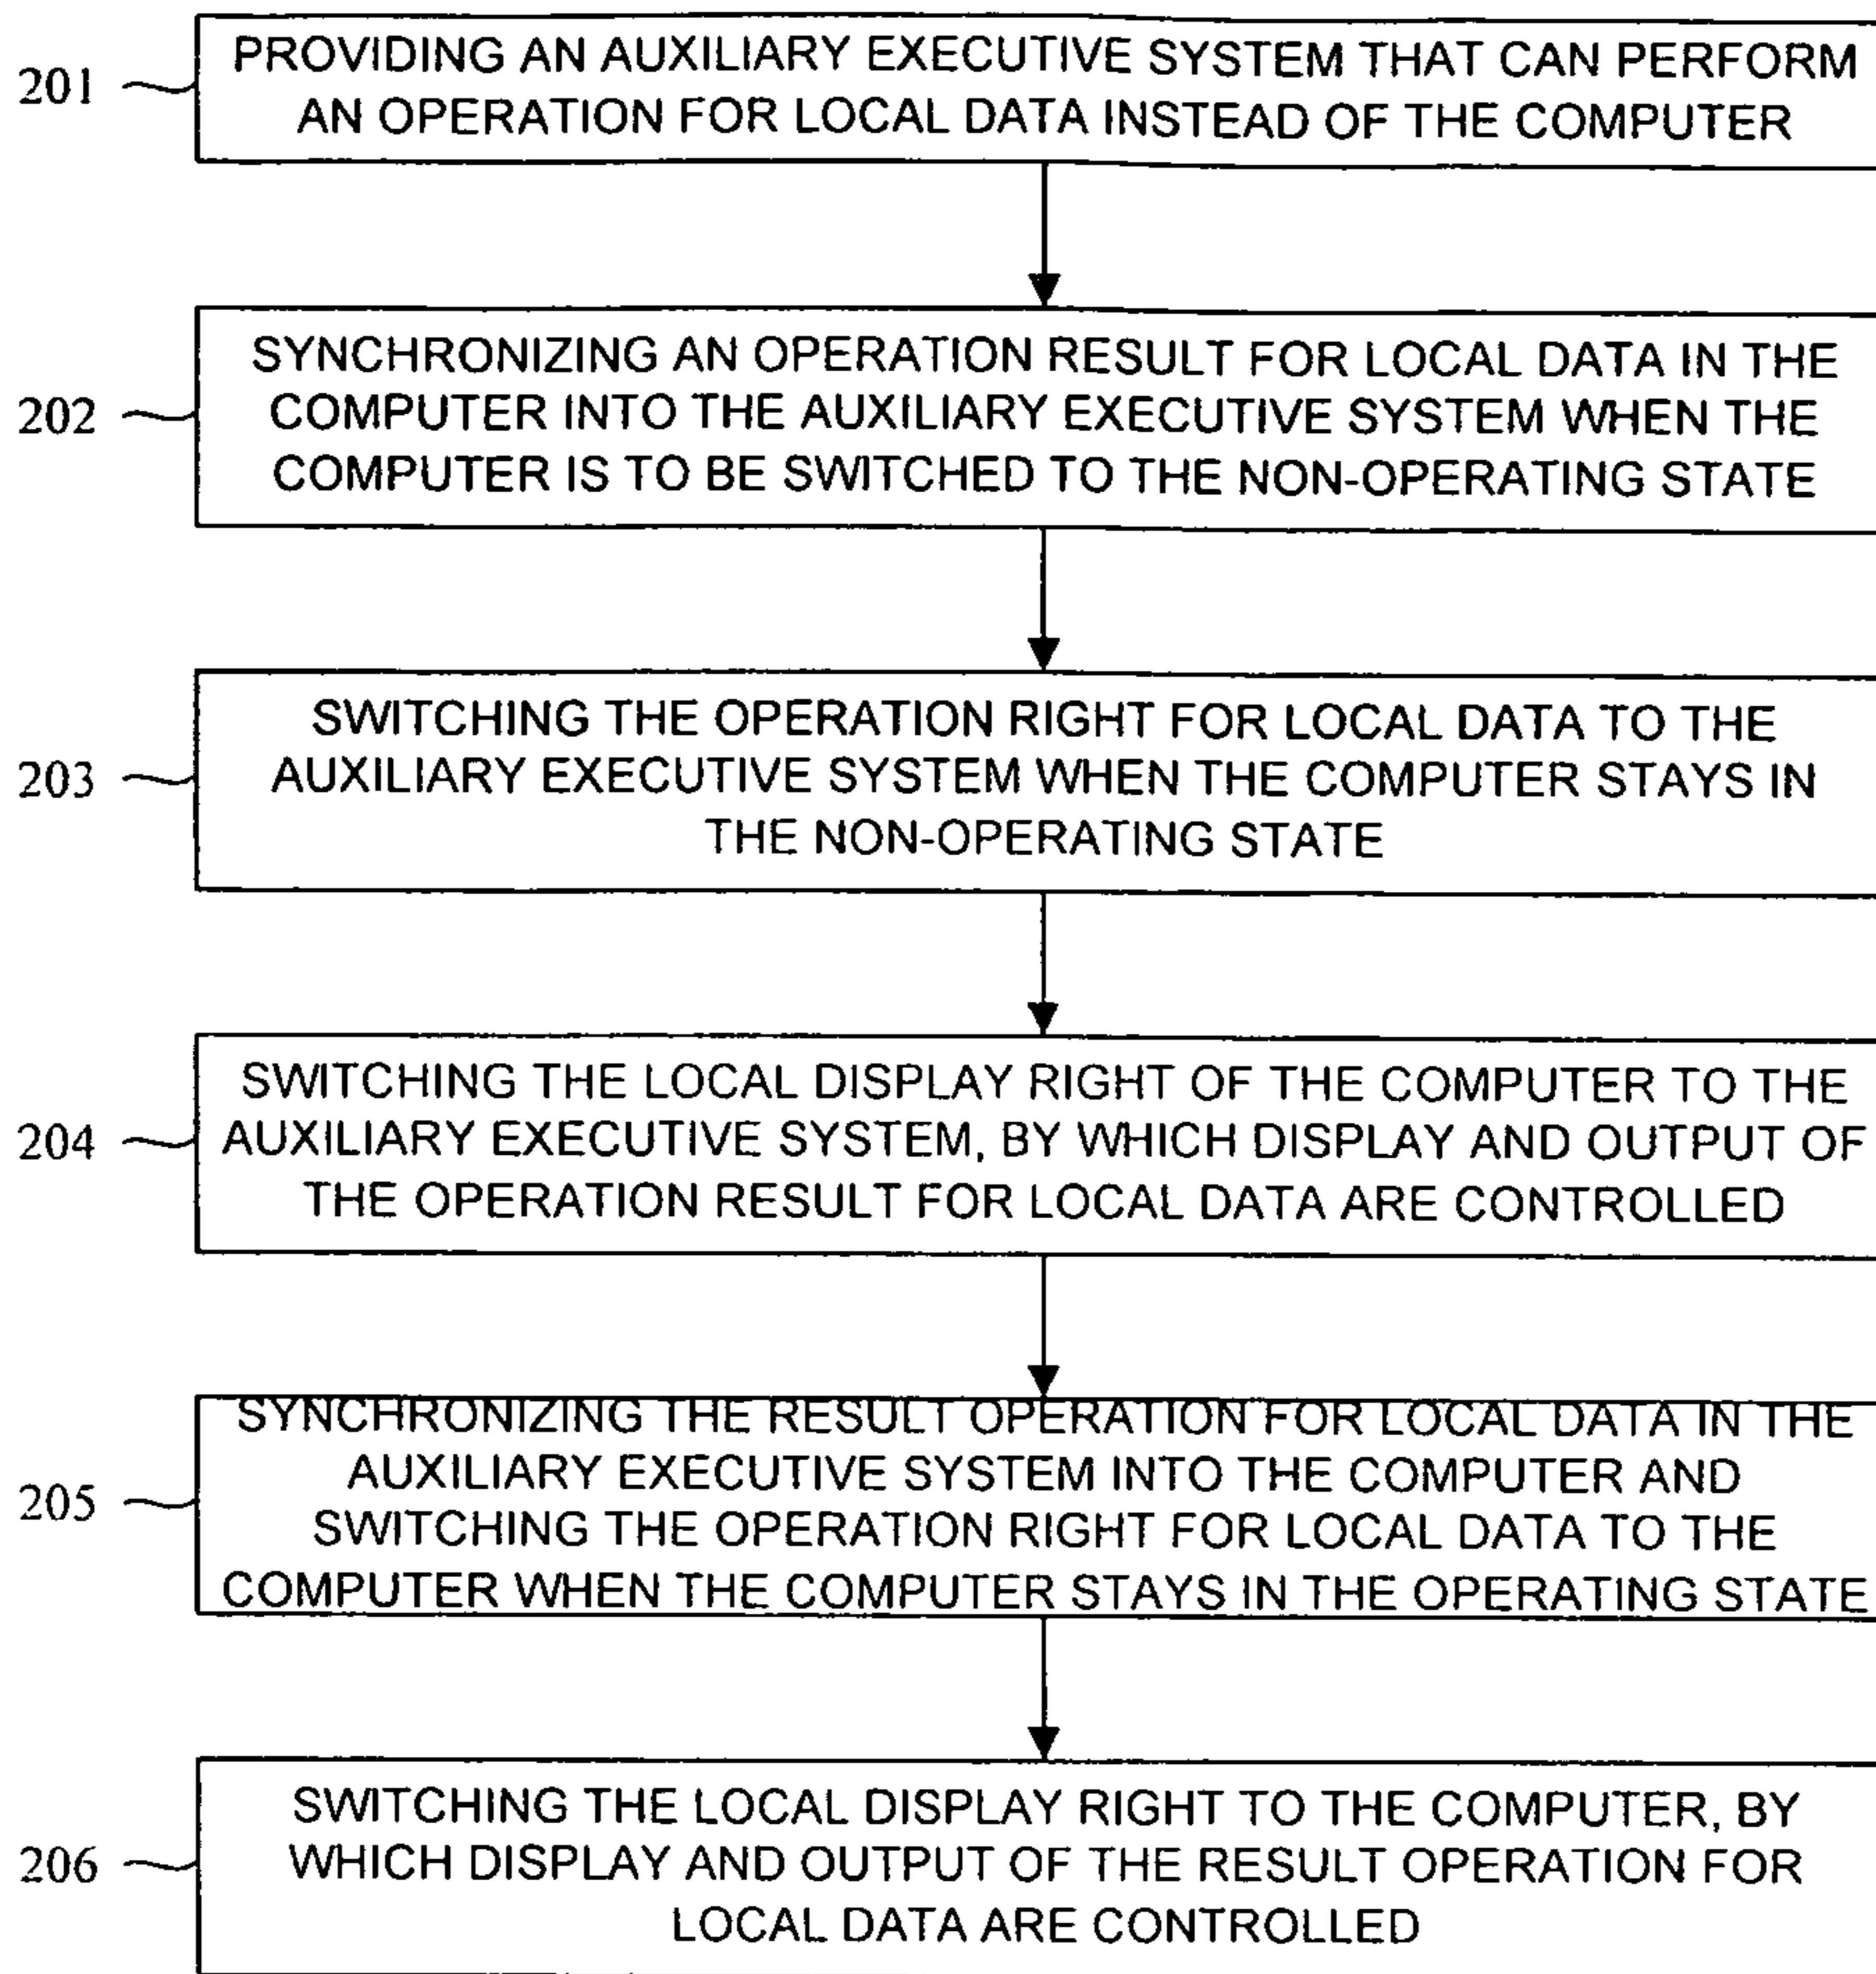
201

PROVIDING AN AUXILIARY EXECUTIVE SYSTEM THAT CAN PERFORM AN OPERATION FOR LOCAL DATA INSTEAD OF THE COMPUTER

202

SYNCHRONIZING AN OPERATION RESULT FOR LOCAL DATA IN THE COMPUTER INTO THE AUXILIARY EXECUTIVE SYSTEM WHEN THE COMPUTER IS TO BE SWITCHED TO THE NON-OPERATING STATE

203

SWITCHING THE OPERATION RIGHT FOR LOCAL DATA TO THE AUXILIARY EXECUTIVE SYSTEM WHEN THE COMPUTER STAYS IN THE NON-OPERATING STATE

204

SWITCHING THE LOCAL DISPLAY RIGHT OF THE COMPUTER TO THE AUXILIARY EXECUTIVE SYSTEM, BY WHICH DISPLAY AND OUTPUT OF THE OPERATION RESULT FOR LOCAL DATA ARE CONTROLLED

205

SYNCHRONIZING THE RESULT OPERATION FOR LOCAL DATA IN THE AUXILIARY EXECUTIVE SYSTEM INTO THE COMPUTER AND SWITCHING THE OPERATION RIGHT FOR LOCAL DATA TO THE COMPUTER WHEN THE COMPUTER STAYS IN THE OPERATING STATE

206

SWITCHING THE LOCAL DISPLAY RIGHT TO THE COMPUTER, BY WHICH DISPLAY AND OUTPUT OF THE RESULT OPERATION FOR LOCAL DATA ARE CONTROLLED